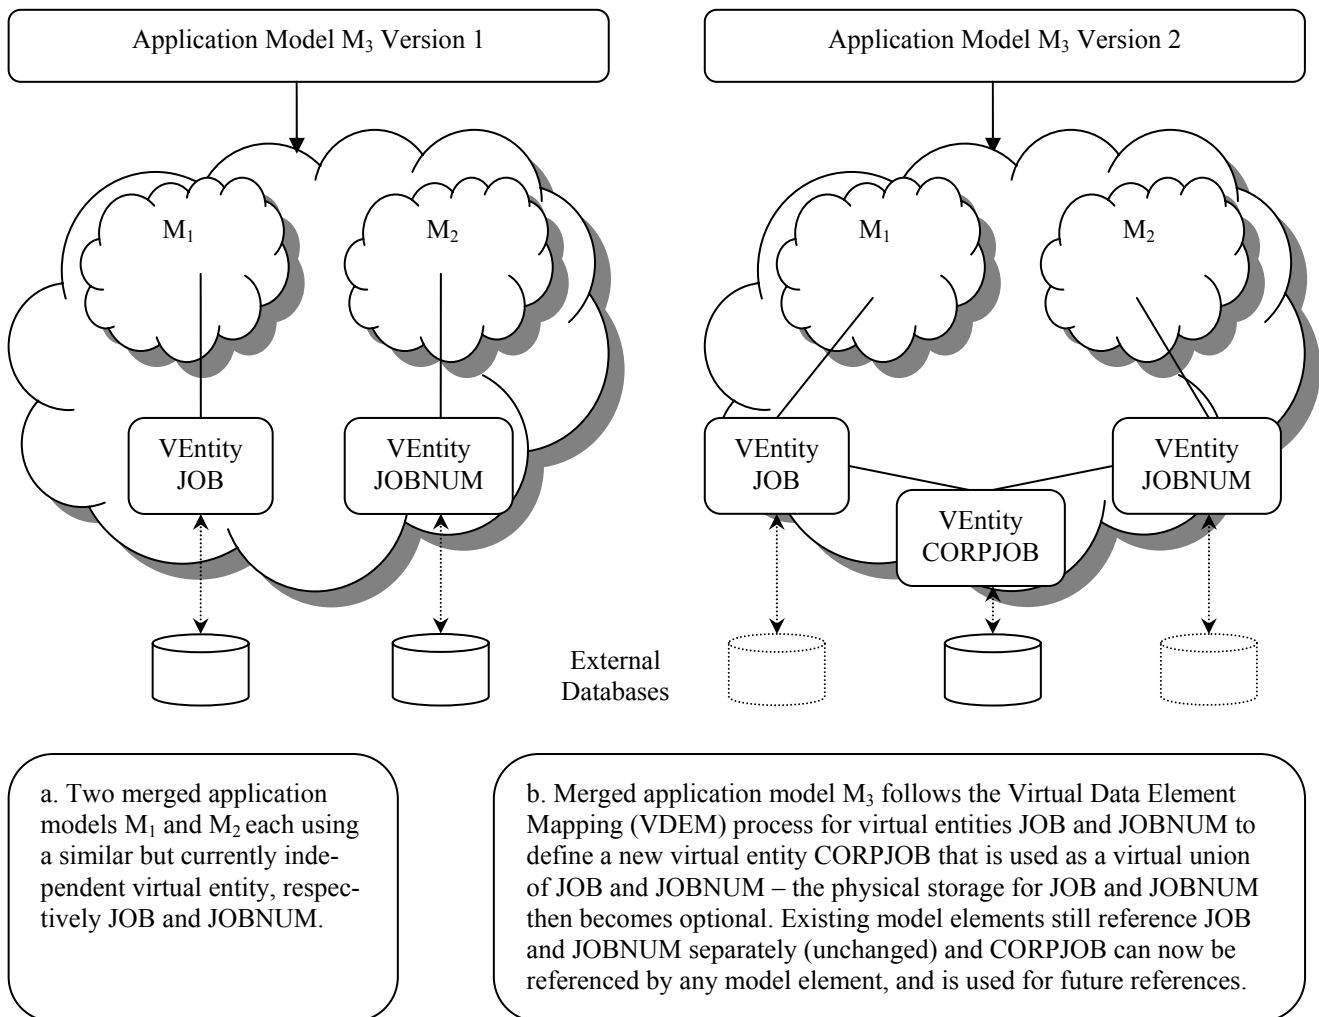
Application Model $M_3$ Version 1

$M_1$

$M_2$

VEntity JOB

VEntity JOBNUM

Application Model $M_3$ Version 2

$M_1$

$M_2$

VEntity JOB

VEntity JOBNUM

VEntity CORPJOB

External Databases

a. Two merged application models $M_1$ and $M_2$ each using a similar but currently independent virtual entity, respectively JOB and JOBNUM.

b. Merged application model $M_3$ follows the Virtual Data Element Mapping (VDEM) process for virtual entities JOB and JOBNUM to define a new virtual entity CORPJOB that is used as a virtual union of JOB and JOBNUM – the physical storage for JOB and JOBNUM then becomes optional. Existing model elements still reference JOB and JOBNUM separately (unchanged) and CORPJOB can now be referenced by any model element, and is used for future references.